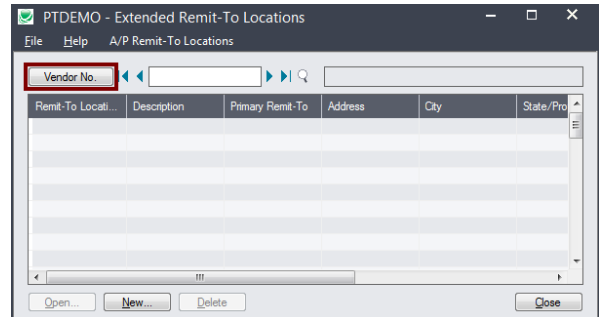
PTDEMO - Extended Remit-To Locations

File Help A/P Remit-To Locations

Vendor No.

| Remit-To Locati... | Description | Primary Remit-To | Address | City | State/Pro |
|---|---|---|---|---|---|

Open... New... Delete Close